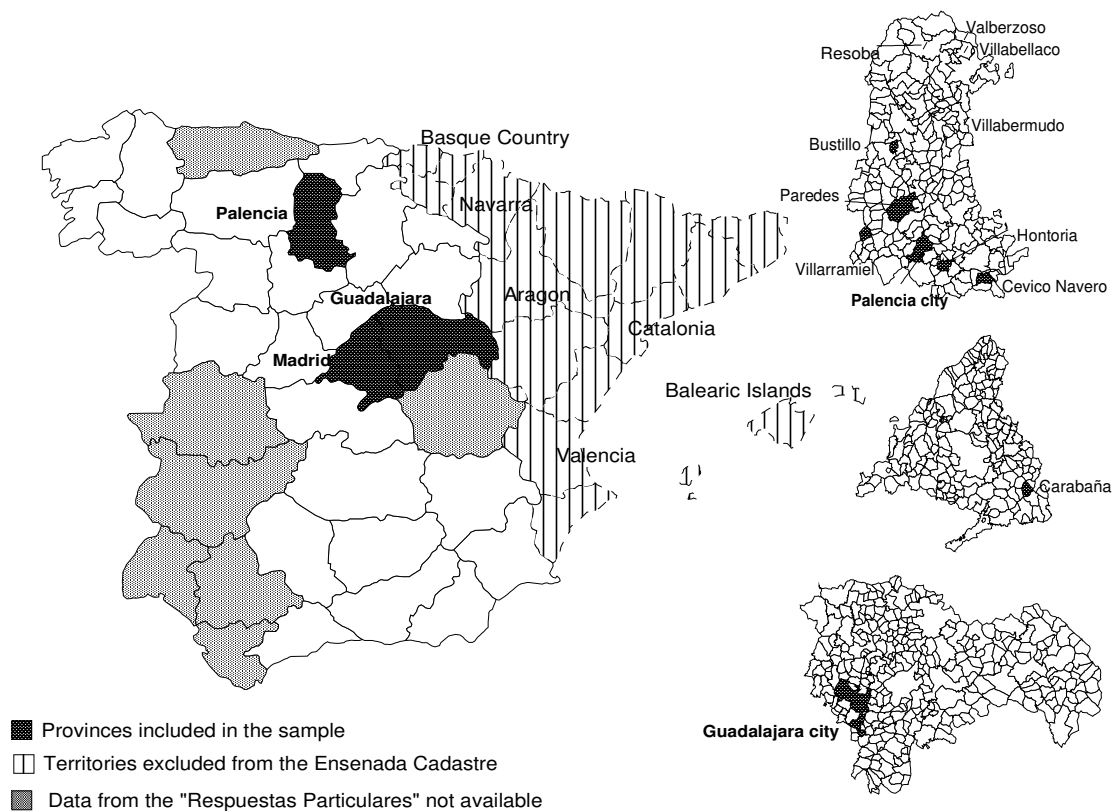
Basque Country
Navarra
Palencia
Guadalajara
Aragon
Catalonia
Madrid
Balearic Islands
Valencia

Valberzoso
Resoba
Villabellaco
Villabermudo
Bustillo
Paredes
Hontoria
Villarramiel
Cevico Navero
Palencia city

Carabaña

Guadalajara city

Provinces included in the sample
Territories excluded from the Ensenada Cadastre
Data from the "Respuestas Particulares" not available